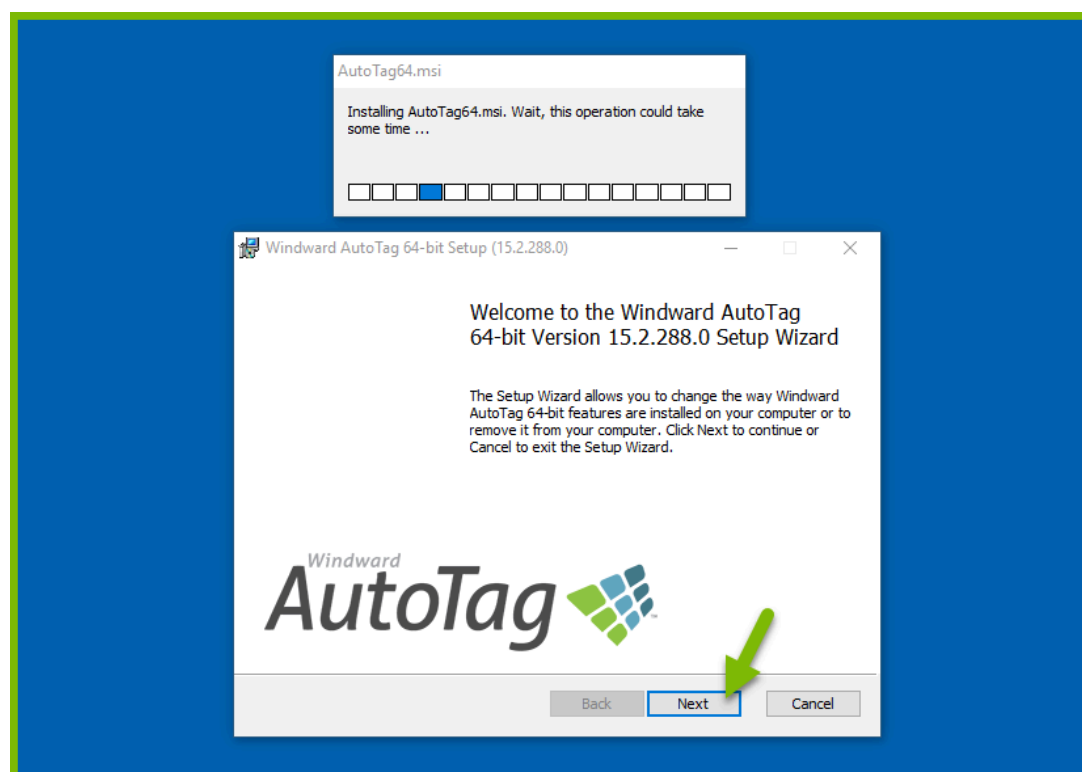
AutoTag64.msi

Installing AutoTag64.msi. Wait, this operation could take some time ...

Windward AutoTag 64-bit Setup (15.2.288.0)

Welcome to the Windward AutoTag 64-bit Version 15.2.288.0 Setup Wizard

The Setup Wizard allows you to change the way Windward AutoTag 64-bit features are installed on your computer or to remove it from your computer. Click Next to continue or Cancel to exit the Setup Wizard.

Windward AutoTag

Back Next Cancel